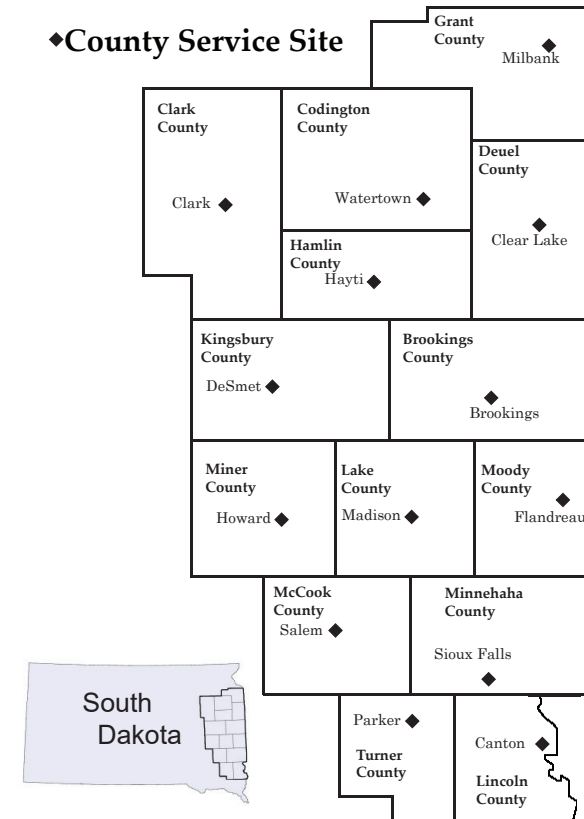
◆County Service Site

Grant County
Milbank

Clark County
Clark

Codington County
Watertown

Deuel County
Clear Lake

Hamlin County
Hayti

Kingsbury County
DeSmet

Brookings County
Brookings

Miner County
Howard

Lake County
Madison

Moody County
Flandreau

McCook County
Salem

Minnehaha County
Sioux Falls

Parker
Turner County

Canton
Lincoln County

South Dakota